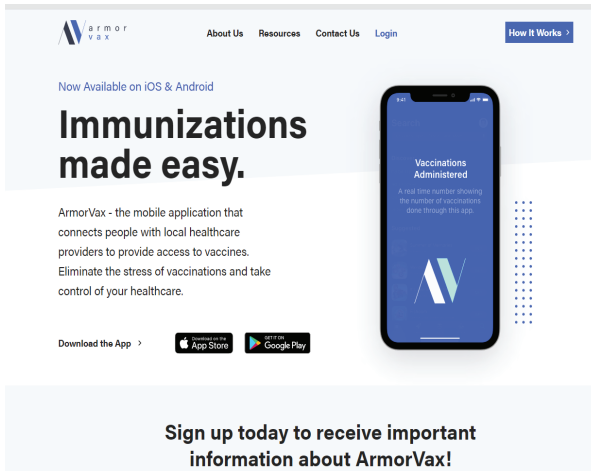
armor
vax

About Us Resources Contact Us Login

How It Works >

Now Available on iOS & Android

Immunizations made easy.

ArmorVax - the mobile application that connects people with local healthcare providers to provide access to vaccines. Eliminate the stress of vaccinations and take control of your healthcare.

Download the App >

Download on the App Store

GET IT ON Google Play

9:41

Vaccinations Administered

A real time number showing the number of vaccinations done through this app.

Sign up today to receive important information about ArmorVax!